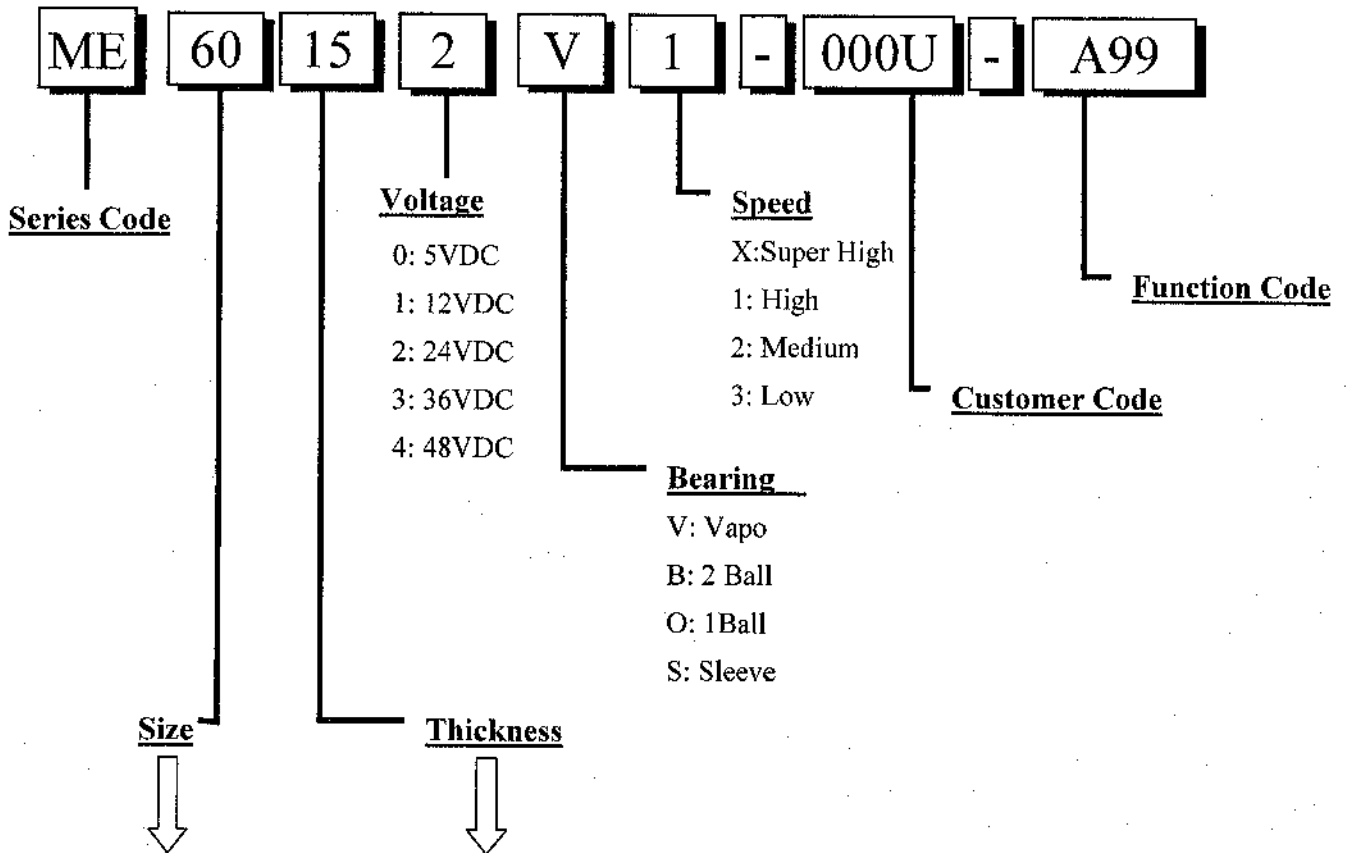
ME 60 15 2 V 1 - 000U - A99

Series Code

Voltage
0: 5VDC
1: 12VDC
2: 24VDC
3: 36VDC
4: 48VDC

Speed
X:Super High
1: High
2: Medium
3: Low

Function Code

Customer Code

Bearing
V: Vapo
B: 2 Ball
O: 1Ball
S: Sleeve

Size

Thickness